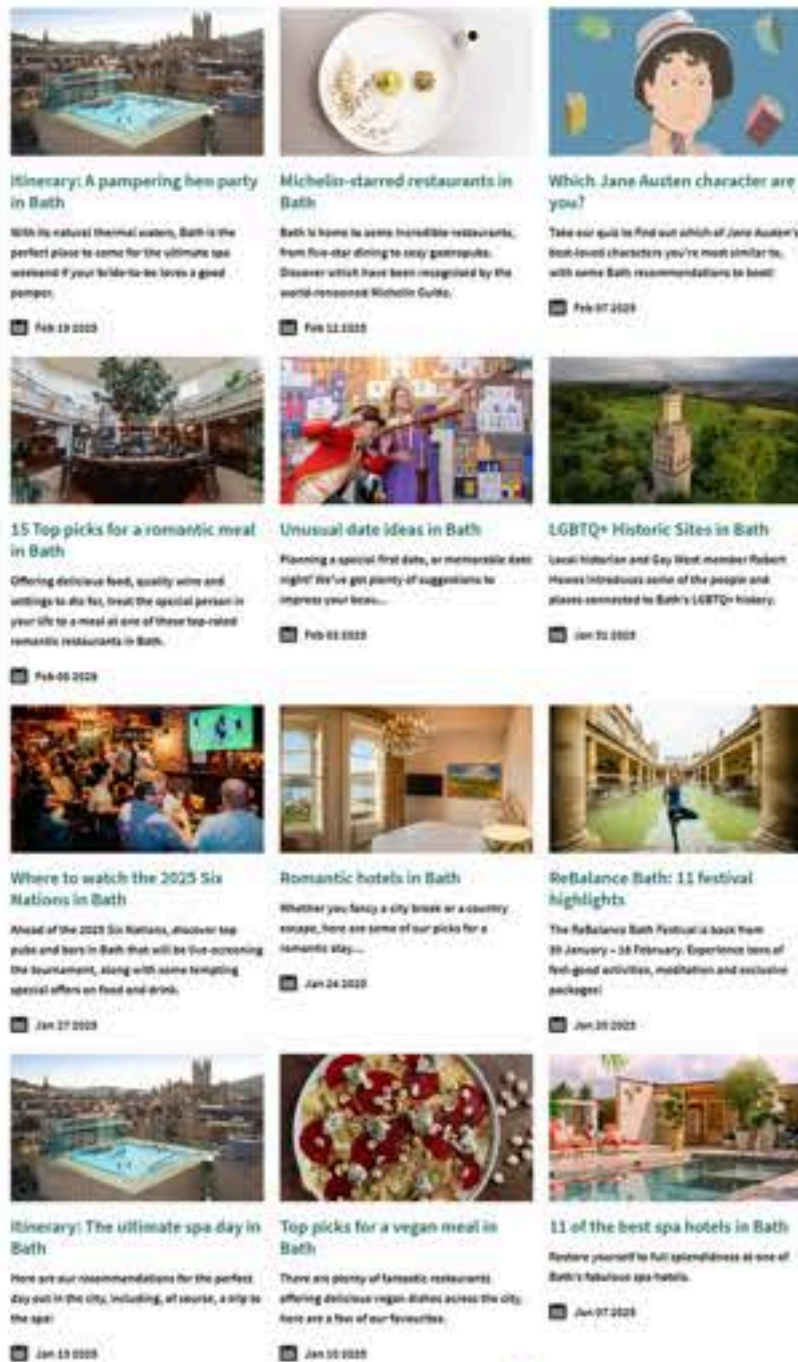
Itinerary: A pampering hen party in Bath

With its natural thermal waters, Bath is the perfect place to come for the ultimate spa weekend if your bride-to-be loves a good pamper.

Feb 19 2025

Michelin-starred restaurants in Bath

Bath is home to some incredible restaurants, from five-star dining to cosy gastropubs. Discover which have been recognised by the world-renowned Michelin Guide.

Feb 11 2025

Which Jane Austen character are you?

Take our quiz to find out which of Jane Austen's best-loved characters you're most similar to, with some Bath recommendations to boot!

Feb 07 2025

15 Top picks for a romantic meal in Bath

Offering delicious food, quality wine and settings to die for, treat the special person in your life to a meal at one of these top-rated romantic restaurants in Bath.

Feb 05 2025

Unusual date ideas in Bath

Planning a special first date, or memorable date night? We've got plenty of suggestions to impress your beau...

Feb 03 2025

LGBTQ+ Historic Sites in Bath

Local historian and Gay West member Robert Howes introduces some of the people and places connected to Bath's LGBTQ+ history.

Jan 31 2025

Where to watch the 2025 Six Nations in Bath

Ahead of the 2025 Six Nations, discover top pubs and bars in Bath that will be live-screening the tournament, along with some tempting special offers on food and drink.

Jan 27 2025

Romantic hotels in Bath

Whether you fancy a city break or a country escape, here are some of our picks for a romantic stay...

Jan 24 2025

ReBalance Bath: 11 festival highlights

The ReBalance Bath Festival is back from 20 January – 16 February. Experience tons of feel-good activities, meditation and exclusive packages!

Jan 20 2025

Itinerary: The ultimate spa day in Bath

Here are our recommendations for the perfect day out in the city, including, of course, a trip to the spa!

Jan 13 2025

Top picks for a vegan meal in Bath

There are plenty of fantastic restaurants offering delicious vegan dishes across the city, here are a few of our favourites.

Jan 10 2025

11 of the best spa hotels in Bath

Restore yourself to full splendidness at one of Bath's fabulous spa hotels.

Jan 07 2025